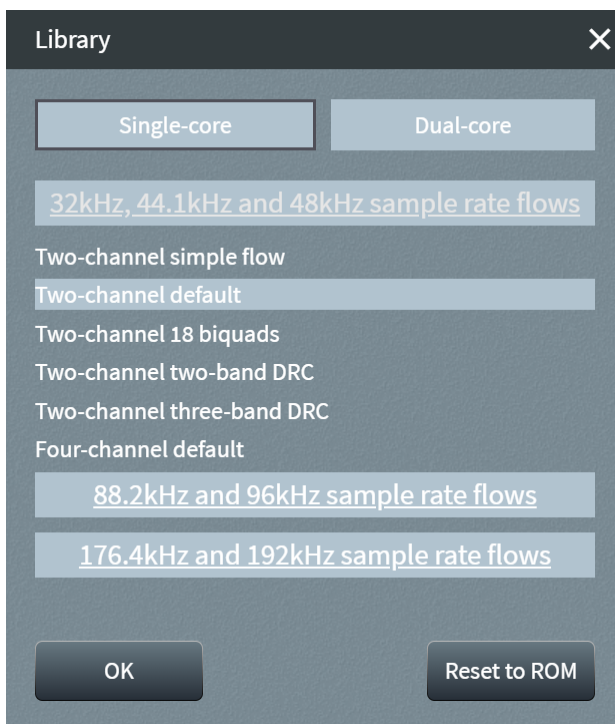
Library

Single-core

Dual-core

32kHz, 44.1kHz and 48kHz sample rate flows

Two-channel simple flow
Two-channel default
Two-channel 18 biquads
Two-channel two-band DRC
Two-channel three-band DRC
Four-channel default

88.2kHz and 96kHz sample rate flows

176.4kHz and 192kHz sample rate flows

OK

Reset to ROM